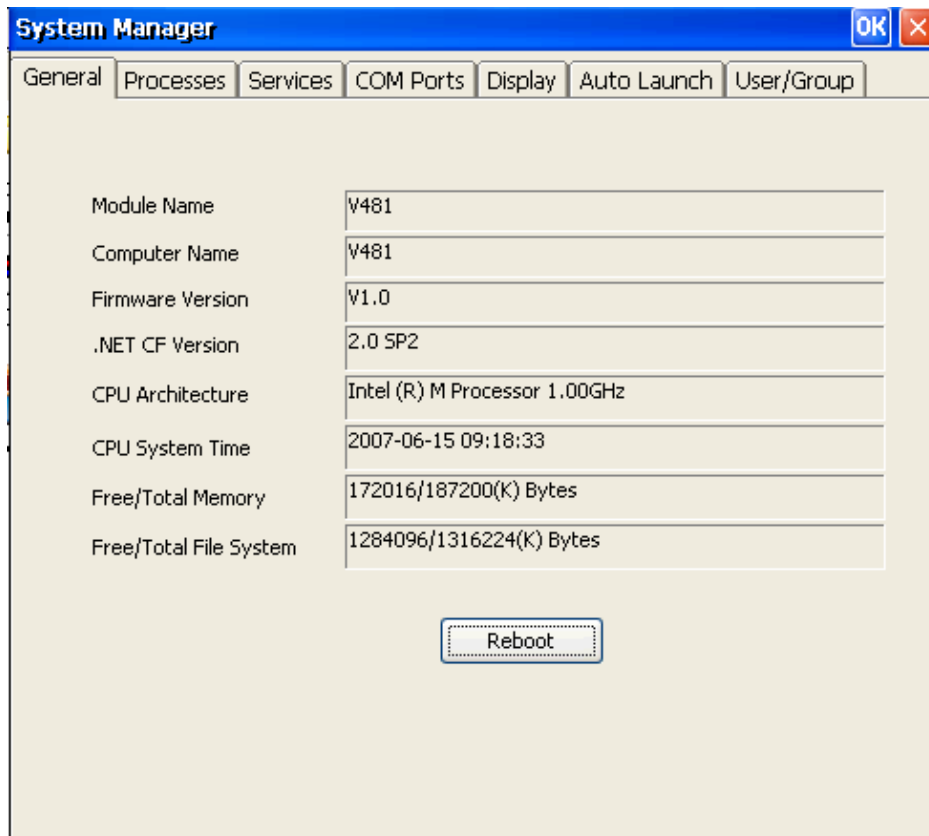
System Manager

OK

General | Processes | Services | COM Ports | Display | Auto Launch | User/Group

| | |
|---|---|
| Module Name | V481 |
| Computer Name | V481 |
| Firmware Version | V1.0 |
| .NET CF Version | 2.0 SP2 |
| CPU Architecture | Intel (R) M Processor 1.00GHz |
| CPU System Time | 2007-06-15 09:18:33 |
| Free/Total Memory | 172016/187200(K) Bytes |
| Free/Total File System | 1284096/1316224(K) Bytes |

Reboot